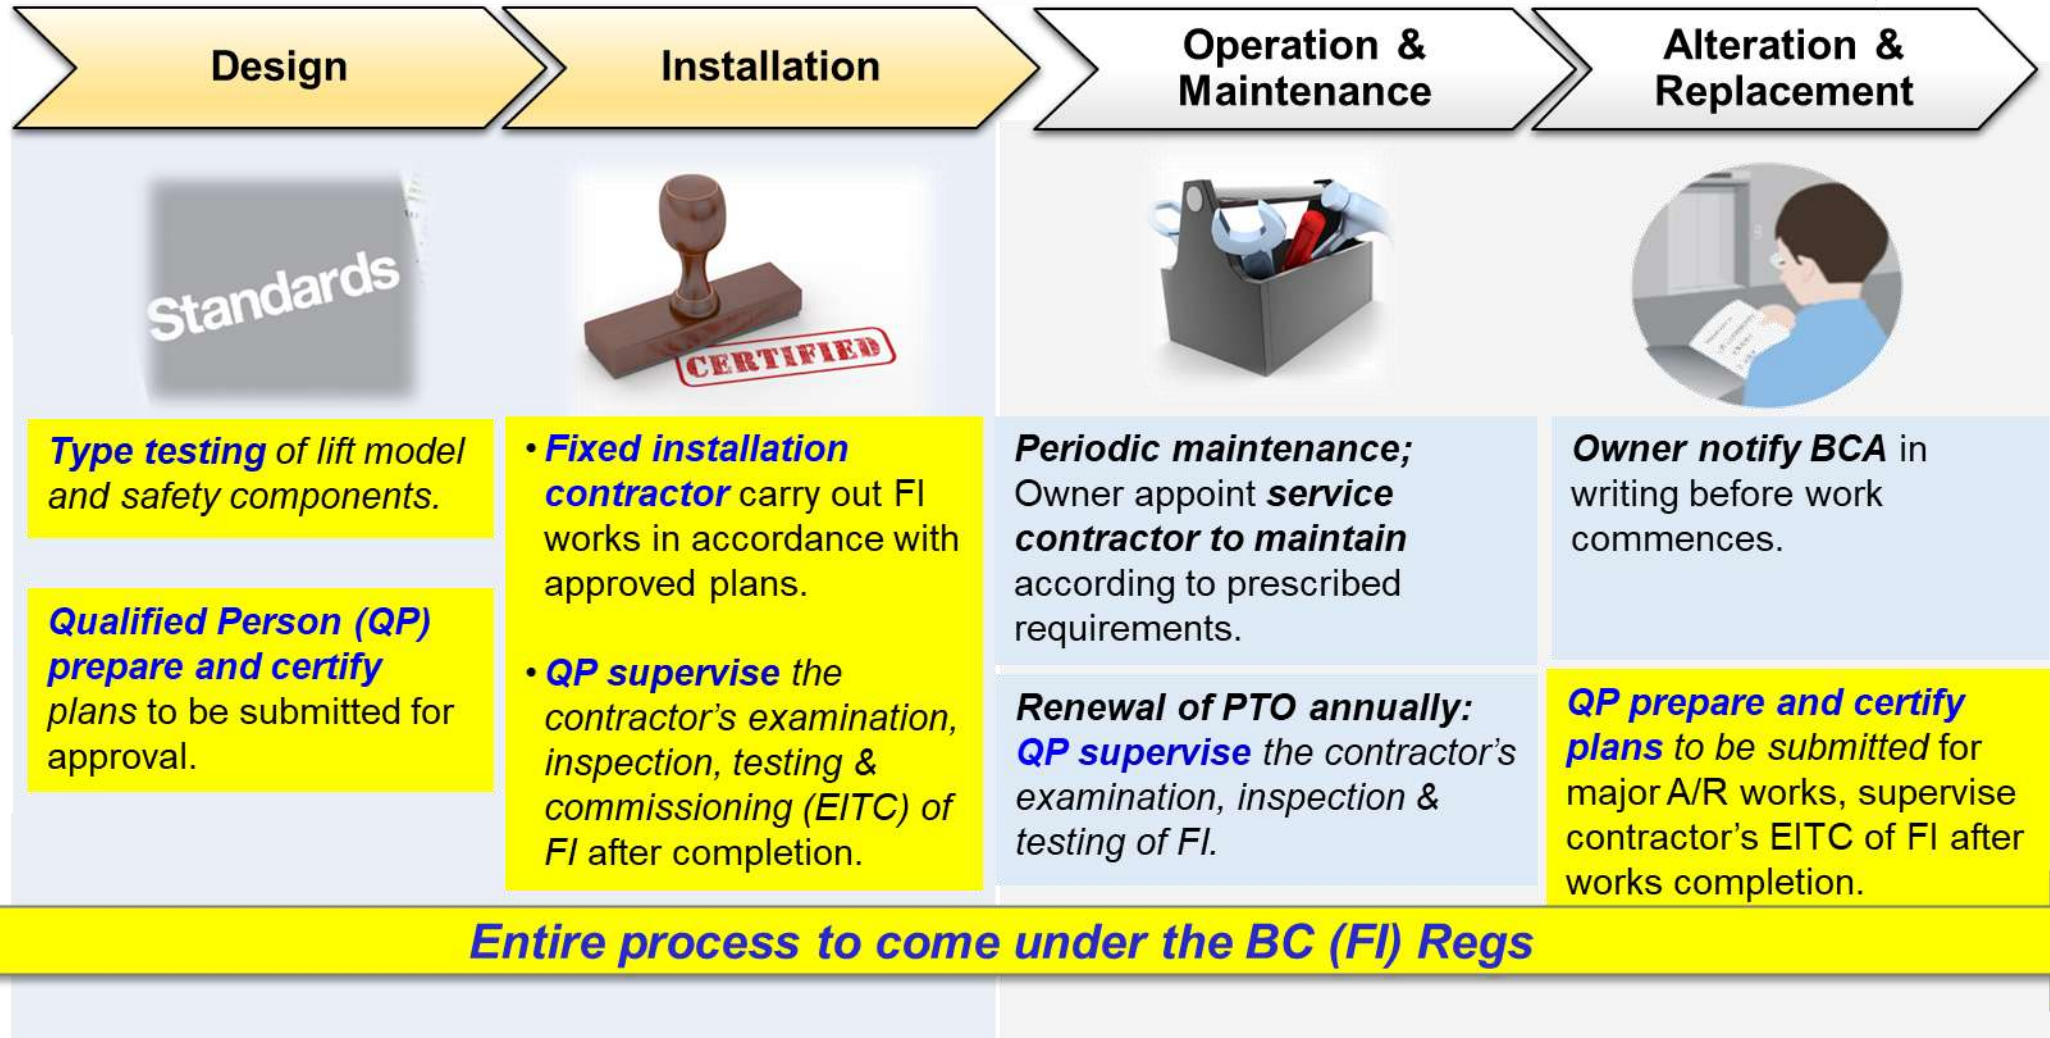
Design

Installation

Operation & Maintenance

Alteration & Replacement

Standards

CERTIFIED

Type testing of lift model and safety components.

Qualified Person (QP) prepare and certify plans to be submitted for approval.

• Fixed installation contractor carry out FI works in accordance with approved plans.

• QP supervise the contractor's examination, inspection, testing & commissioning (EITC) of FI after completion.

Periodic maintenance; Owner appoint service contractor to maintain according to prescribed requirements.

Renewal of PTO annually: QP supervise the contractor's examination, inspection & testing of FI.

Owner notify BCA in writing before work commences.

QP prepare and certify plans to be submitted for major A/R works, supervise contractor's EITC of FI after works completion.

Entire process to come under the BC (FI) Regs